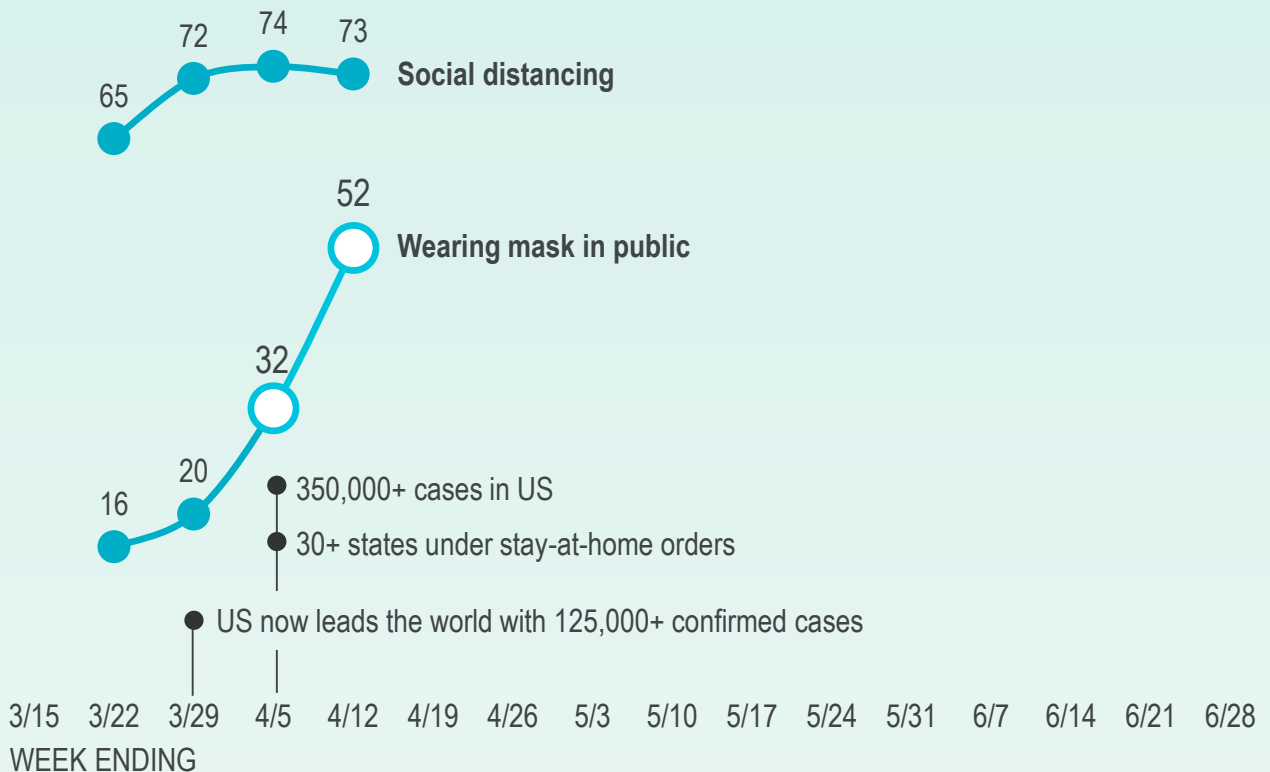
65

72

74

73

Social distancing

52

Wearing mask in public

32

20

16

350,000+ cases in US

30+ states under stay-at-home orders

US now leads the world with 125,000+ confirmed cases

3/15 3/22 3/29 4/5 4/12 4/19 4/26 5/3 5/10 5/17 5/24 5/31 6/7 6/14 6/21 6/28

WEEK ENDING